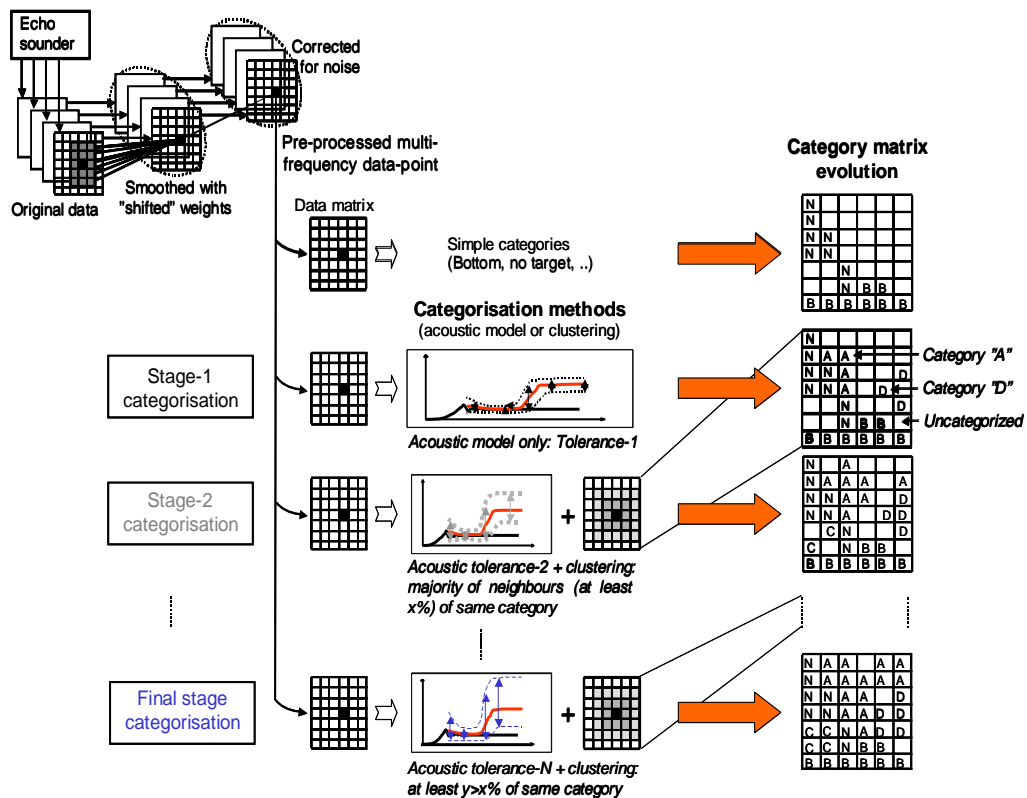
Echo sounder

Corrected for noise

Smoothed with "shifted" weights

Original data

Pre-processed multi-frequency data-point

Category matrix evolution

Data matrix

Simple categories (Bottom, no target, ..)

| N | | | | | | |
|---|---|---|---|---|---|---|
| N | | | | | | |
| N | N | | | | | |
| N | N | | | | | |
| | | N | | | | |
| | | N | B | B | | |
| B | B | B | B | B | B | B |

Categorisation methods
(acoustic model or clustering)

Stage-1 categorisation

Acoustic model only: Tolerance-1

| N | | | | | | |
|---|---|---|---|---|---|---|
| N | A | A | | | | |
| N | N | A | | | | D |
| N | N | A | | | D | |
| | | N | | | | D |
| | | N | B | B | | D |
| B | B | B | B | B | B | |

Category "A"
Category "D"
Uncategorized

Stage-2 categorisation

Acoustic tolerance-2 + clustering: majority of neighbours (at least x%) of same category

| N | | A | | | | |
|---|---|---|---|---|---|---|
| N | A | A | A | | | D |
| N | N | A | A | | | D |
| N | N | A | | | D | D |
| | C | N | | | | D |
| C | | N | B | B | | |
| B | B | B | B | B | B | |

Final stage categorisation

Acoustic tolerance-N + clustering: at least y>x% of same category

| N | A | A | | A | A | |
|---|---|---|---|---|---|---|
| N | A | A | A | A | A | |
| N | N | A | A | | D | |
| N | N | A | A | D | D | |
| C | C | N | A | D | D | |
| C | C | N | B | B | | |
| B | B | B | B | B | B | |